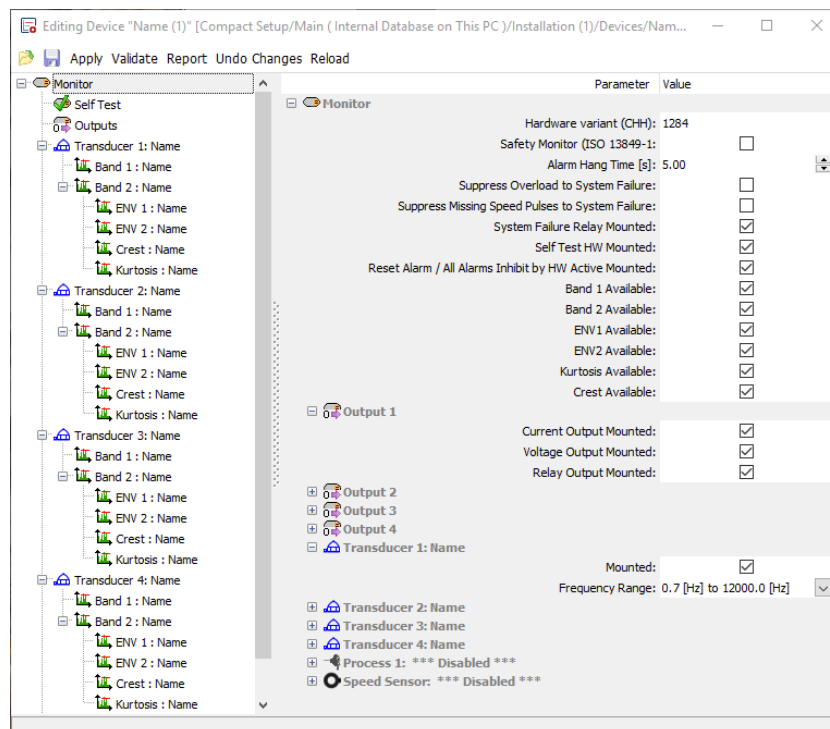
Editing Device "Name (1)" [Compact Setup/Main ( Internal Database on This PC )/Installation (1)/Devices/Nam...

Apply Validate Report Undo Changes Reload

Monitor
Self Test
Outputs
Transducer 1: Name
Band 1 : Name
Band 2 : Name
ENV 1 : Name
ENV 2 : Name
Crest : Name
Kurtosis : Name
Transducer 2: Name
Band 1 : Name
Band 2 : Name
ENV 1 : Name
ENV 2 : Name
Crest : Name
Kurtosis : Name
Transducer 3: Name
Band 1 : Name
Band 2 : Name
ENV 1 : Name
ENV 2 : Name
Crest : Name
Kurtosis : Name
Transducer 4: Name
Band 1 : Name
Band 2 : Name
ENV 1 : Name
ENV 2 : Name
Crest : Name
Kurtosis : Name

| Parameter | Value |
|---|---|
| Monitor | |
| Hardware variant (CHH): | 1284 |
| Safety Monitor (ISO 13849-1: | ☐ |
| Alarm Hang Time [s]: | 5.00 |
| Suppress Overload to System Failure: | ☐ |
| Suppress Missing Speed Pulses to System Failure: | ☐ |
| System Failure Relay Mounted: | ☑ |
| Self Test HW Mounted: | ☑ |
| Reset Alarm / All Alarms Inhibit by HW Active Mounted: | ☑ |
| Band 1 Available: | ☑ |
| Band 2 Available: | ☑ |
| ENV1 Available: | ☑ |
| ENV2 Available: | ☑ |
| Kurtosis Available: | ☑ |
| Crest Available: | ☑ |
| Output 1 | |
| Current Output Mounted: | ☑ |
| Voltage Output Mounted: | ☑ |
| Relay Output Mounted: | ☑ |
| Output 2 | |
| Output 3 | |
| Output 4 | |
| Transducer 1: Name | |
| Mounted: | ☑ |
| Frequency Range: | 0.7 [Hz] to 12000.0 [Hz] |
| Transducer 2: Name | |
| Transducer 3: Name | |
| Transducer 4: Name | |
| Process 1: *** Disabled *** | |
| Speed Sensor: *** Disabled *** | |